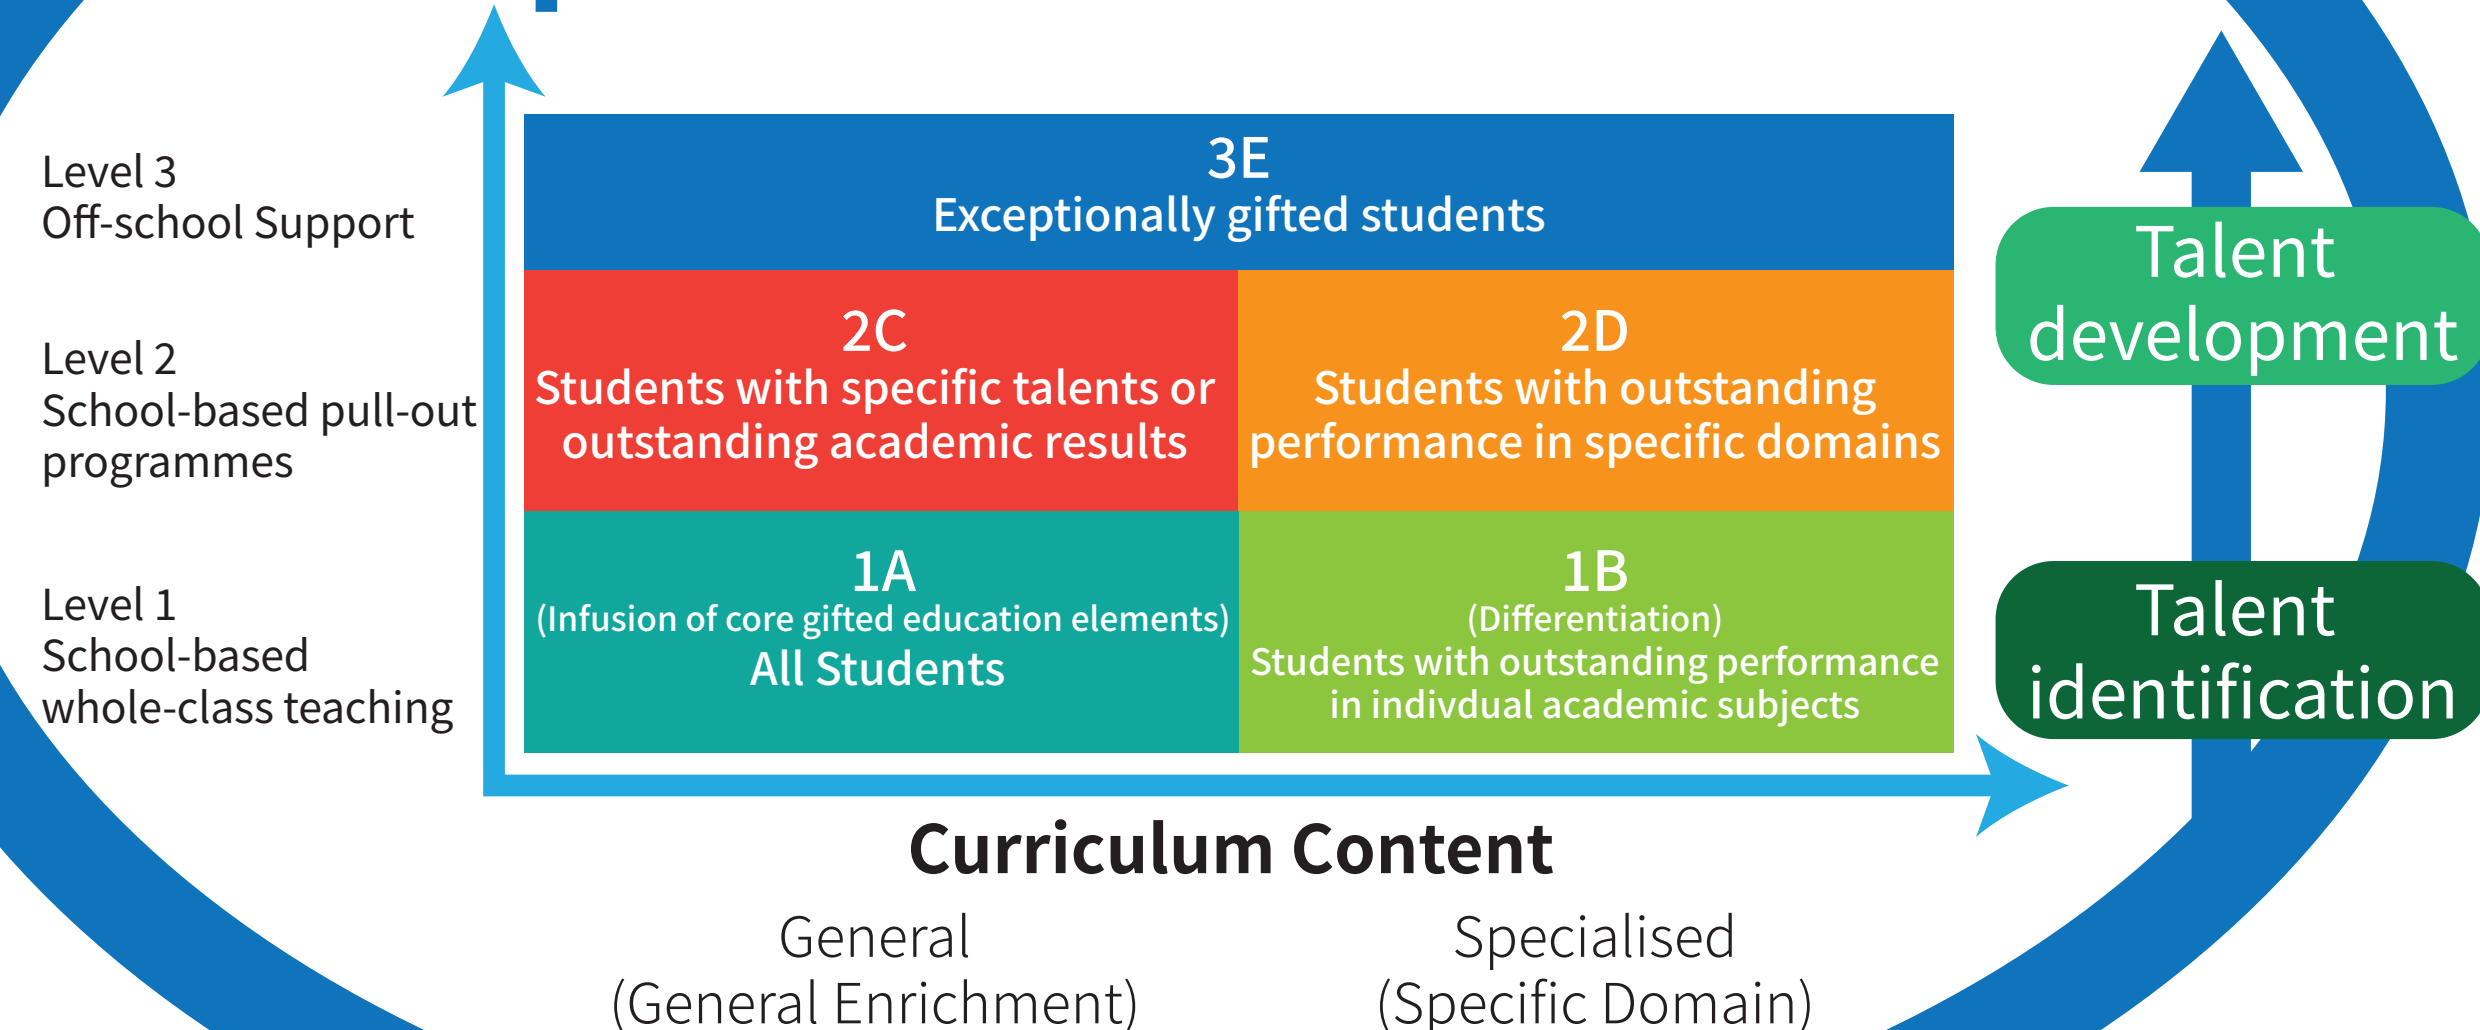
Level 3
Off-school Support

Level 2
School-based pull-out programmes

Level 1
School-based whole-class teaching

3E
Exceptionally gifted students

2C
Students with specific talents or outstanding academic results

2D
Students with outstanding performance in specific domains

1A
(Infusion of core gifted education elements)
All Students

1B
(Differentiation)
Students with outstanding performance in indivdual academic subjects

Talent development

Talent identification

Curriculum Content

General
(General Enrichment)

Specialised
(Specific Domain)